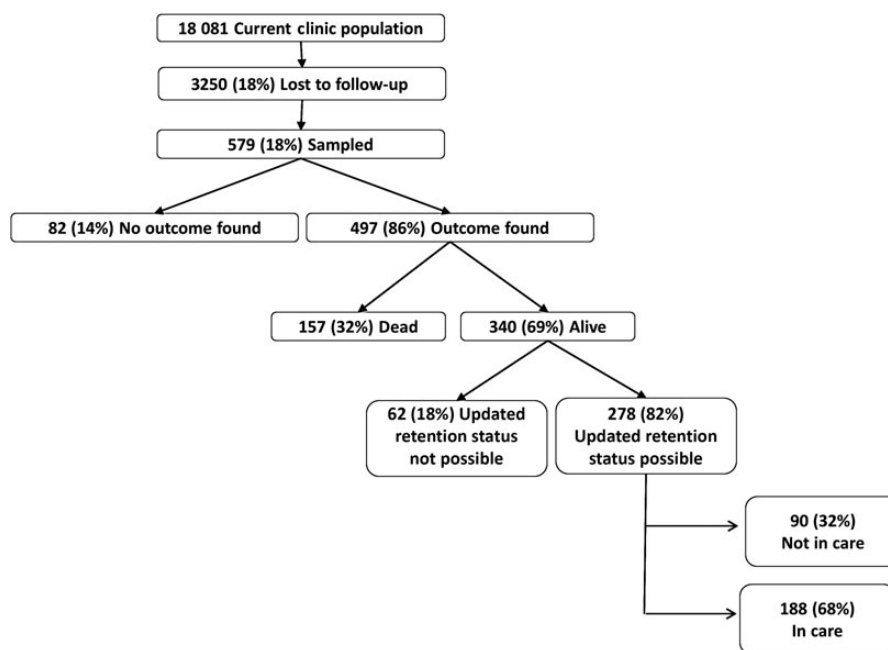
18 081 Current clinic population

3250 (18%) Lost to follow-up

579 (18%) Sampled

82 (14%) No outcome found

497 (86%) Outcome found

157 (32%) Dead

340 (69%) Alive

62 (18%) Updated retention status not possible

278 (82%) Updated retention status possible

90 (32%) Not in care

188 (68%) In care